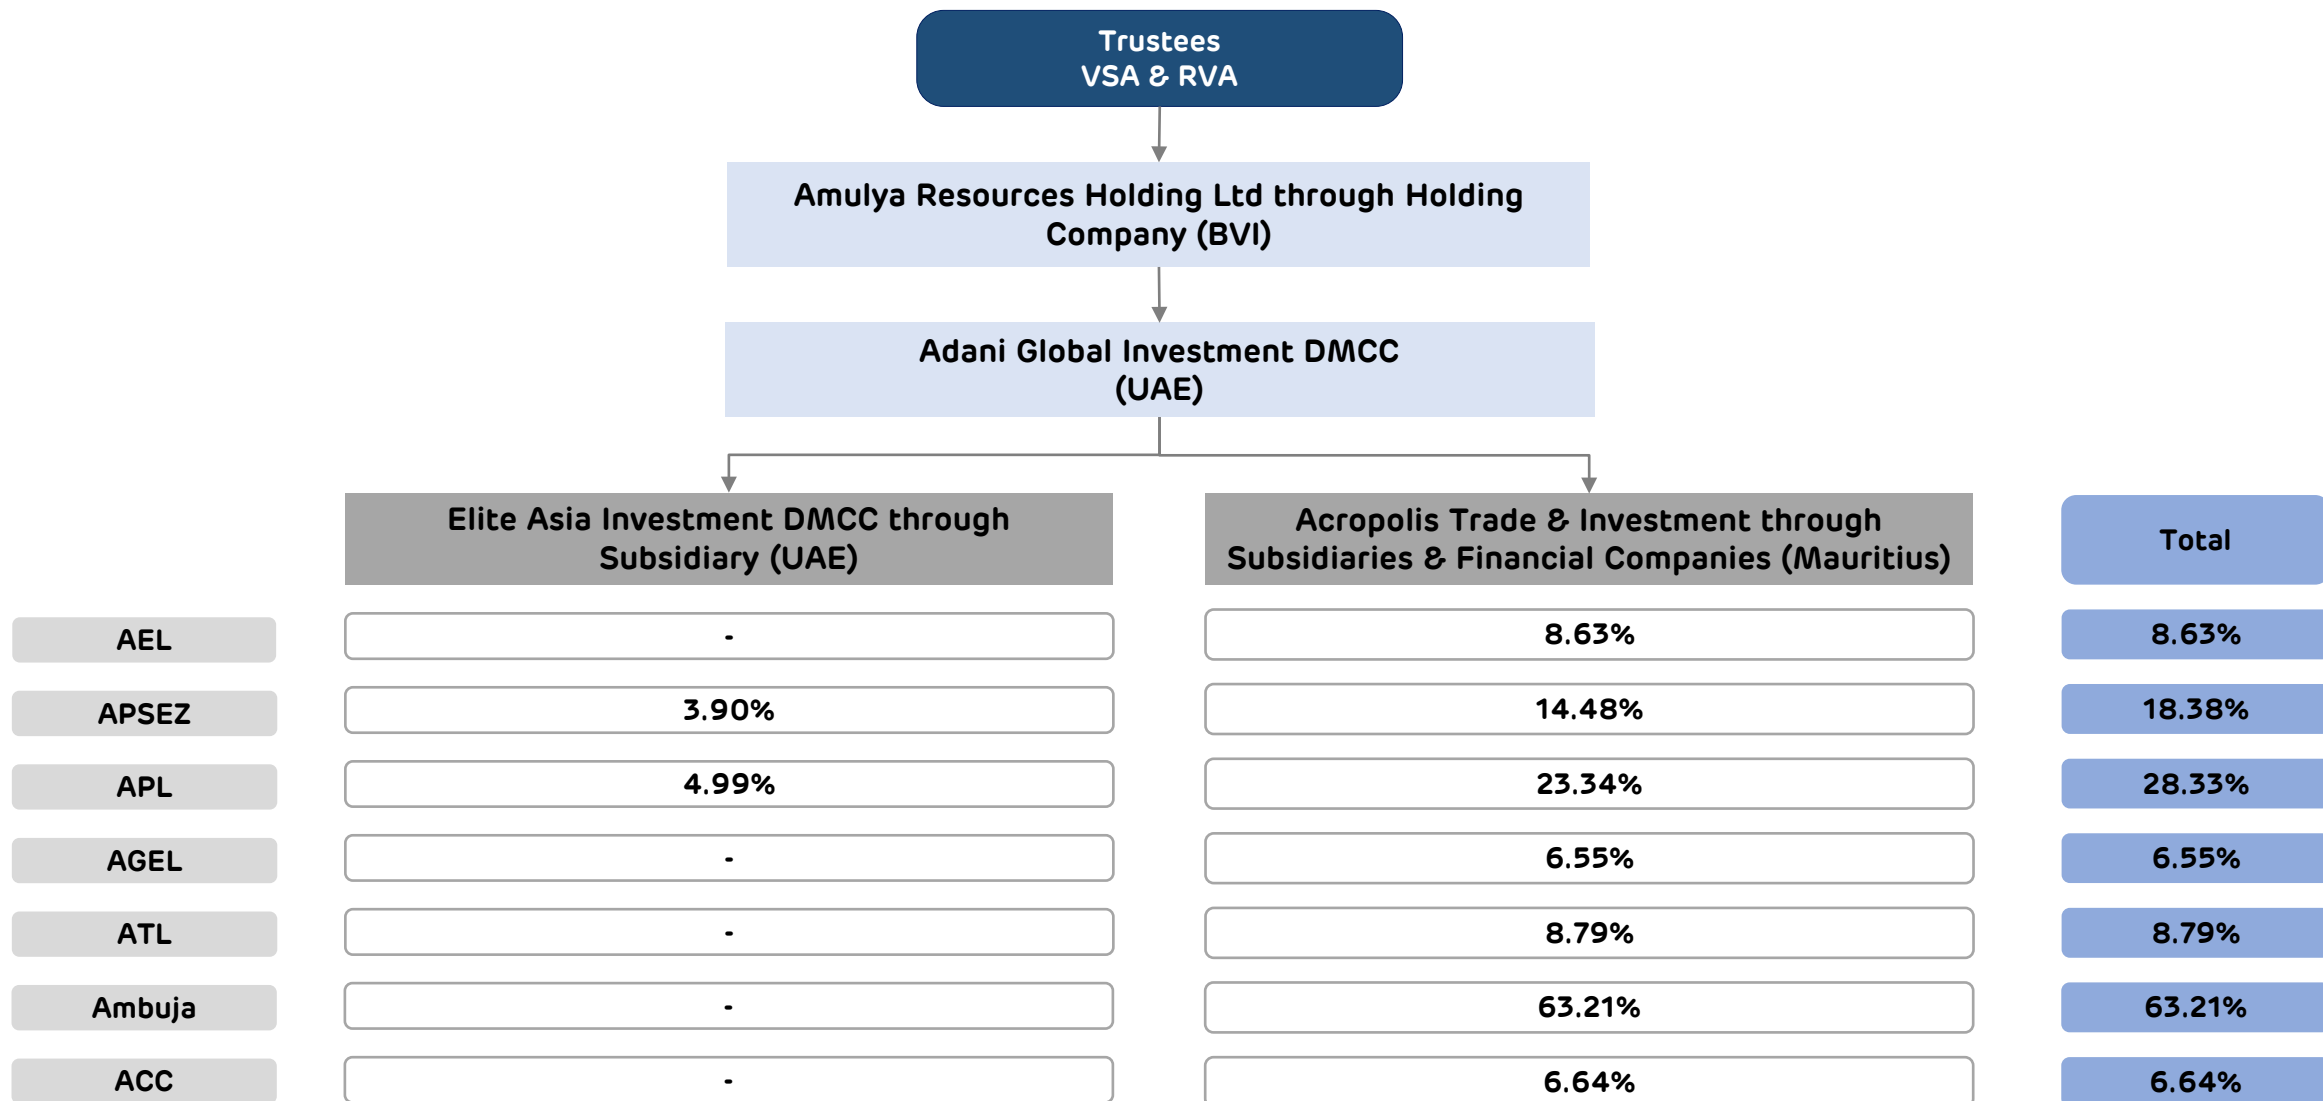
Trustees
VSA & RVA

Amulya Resources Holding Ltd through Holding Company (BVI)

Adani Global Investment DMCC (UAE)

| | Elite Asia Investment DMCC through Subsidiary (UAE) | Acropolis Trade & Investment through Subsidiaries & Financial Companies (Mauritius) | Total |
|---|---|---|---|
| AEL | - | 8.63% | 8.63% |
| APSEZ | 3.90% | 14.48% | 18.38% |
| APL | 4.99% | 23.34% | 28.33% |
| AGEL | - | 6.55% | 6.55% |
| ATL | - | 8.79% | 8.79% |
| Ambuja | - | 63.21% | 63.21% |
| ACC | - | 6.64% | 6.64% |